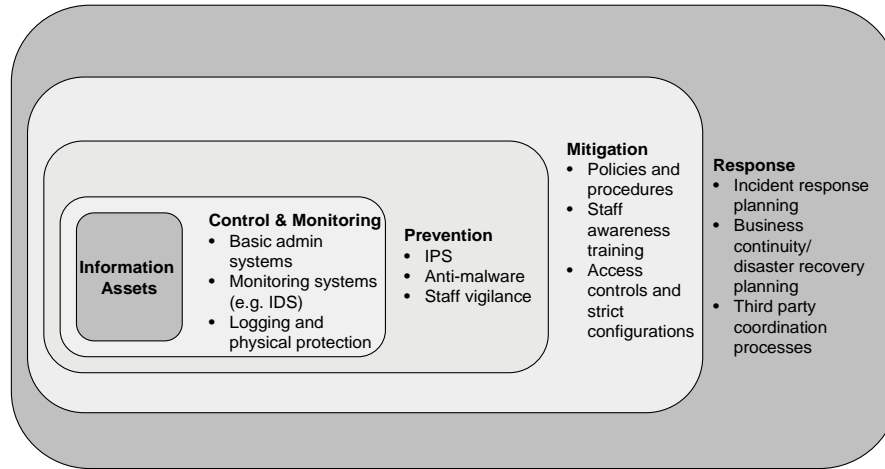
Information Assets

Control & Monitoring
- Basic admin systems
- Monitoring systems (e.g. IDS)
- Logging and physical protection

Prevention
- IPS
- Anti-malware
- Staff vigilance

Mitigation
- Policies and procedures
- Staff awareness training
- Access controls and strict configurations

Response
- Incident response planning
- Business continuity/ disaster recovery planning
- Third party coordination processes